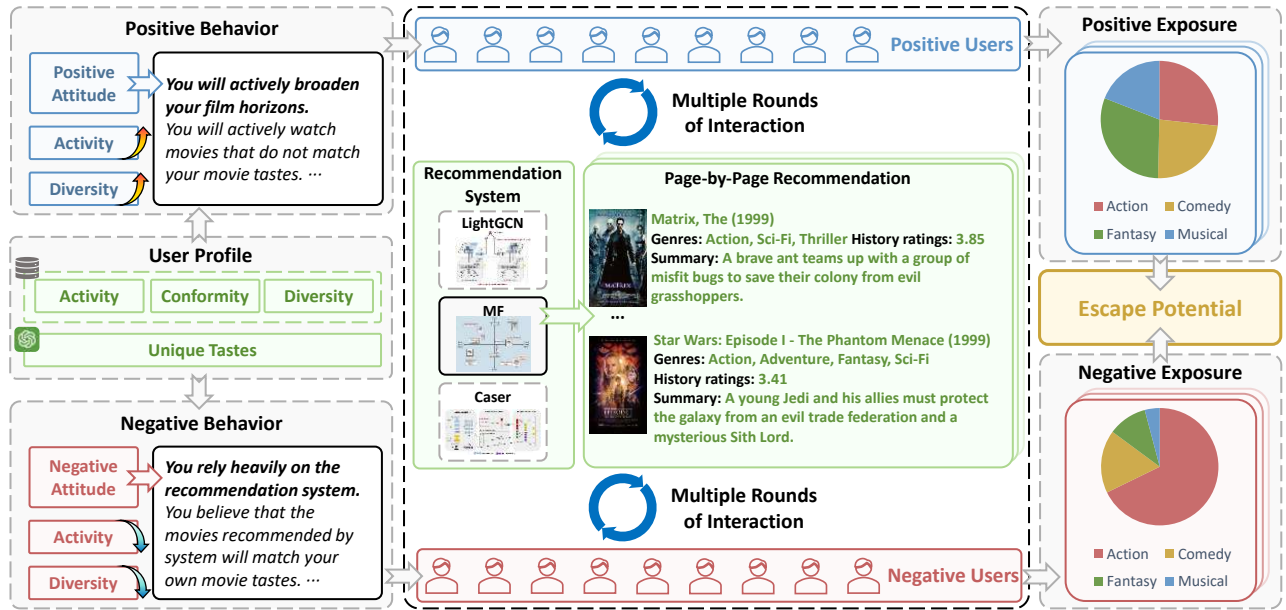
Positive Behavior

Positive Attitude

You will actively broaden your film horizons.
You will actively watch movies that do not match your movie tastes. ···

Activity

Diversity

User Profile

Activity | Conformity | Diversity

Unique Tastes

Negative Behavior

Negative Attitude

You rely heavily on the recommendation system.
You believe that the movies recommended by system will match your own movie tastes. ···

Activity

Diversity

Positive Users

Multiple Rounds of Interaction

Recommendation System

LightGCN

MF

Caser

Page-by-Page Recommendation

Matrix, The (1999)
Genres: Action, Sci-Fi, Thriller History ratings: 3.85
Summary: A brave ant teams up with a group of misfit bugs to save their colony from evil grasshoppers.

···

Star Wars: Episode I - The Phantom Menace (1999)
Genres: Action, Adventure, Fantasy, Sci-Fi
History ratings: 3.41
Summary: A young Jedi and his allies must protect the galaxy from an evil trade federation and a mysterious Sith Lord.

Multiple Rounds of Interaction

Negative Users

Positive Exposure

Action | Comedy | Fantasy | Musical

Escape Potential

Negative Exposure

Action | Comedy | Fantasy | Musical